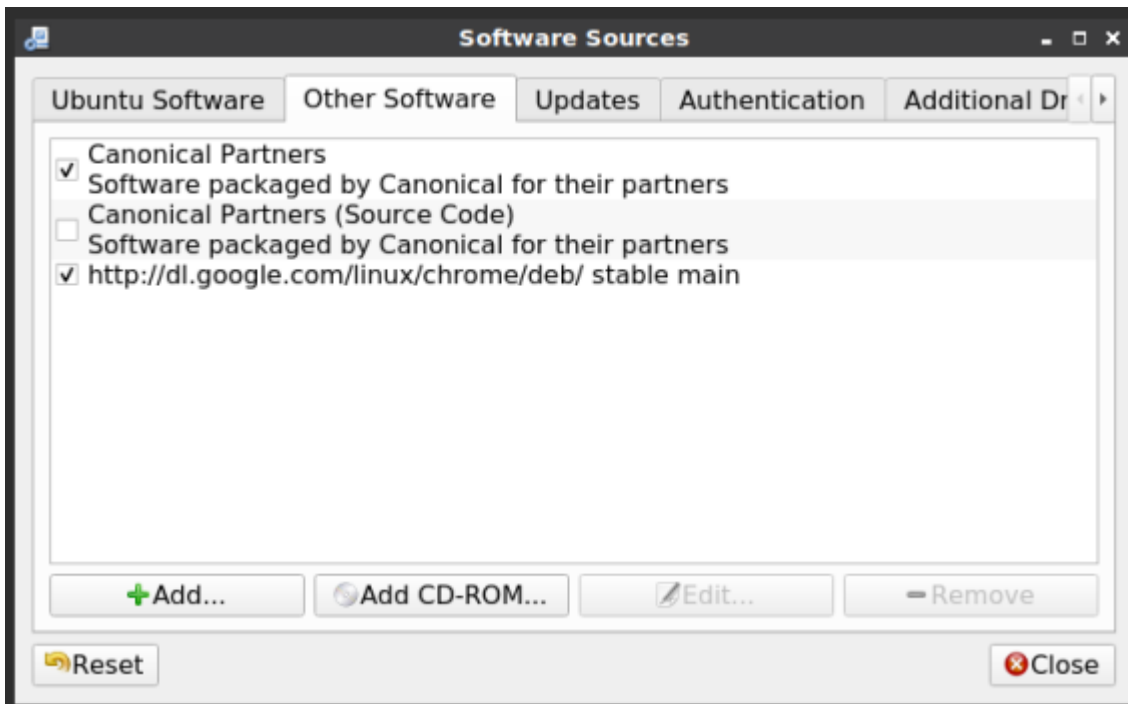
Software Sources

Ubuntu Software | Other Software | Updates | Authentication | Additional Dr

Canonical Partners
Software packaged by Canonical for their partners

Canonical Partners (Source Code)
Software packaged by Canonical for their partners

http://dl.google.com/linux/chrome/deb/ stable main

Add... | Add CD-ROM... | Edit... | Remove

Reset | Close